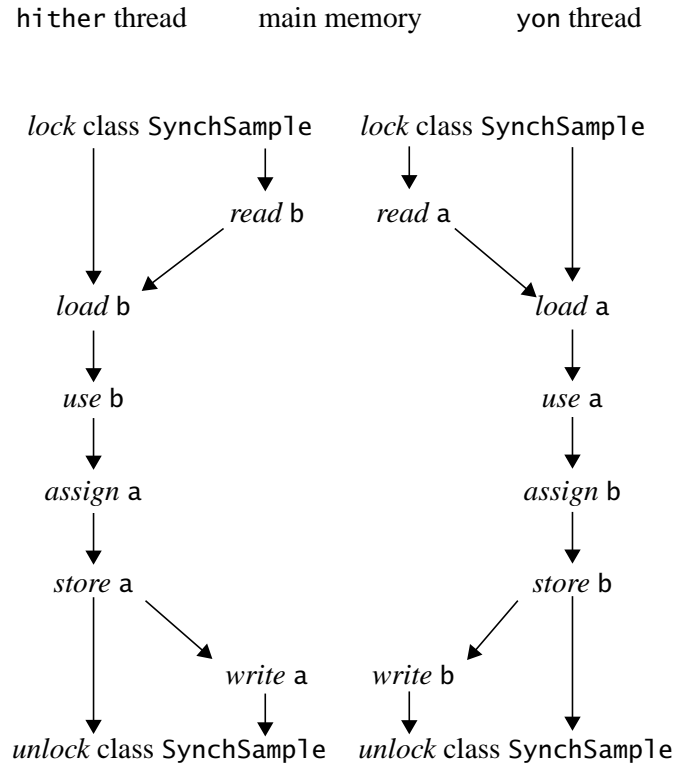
hither thread main memory yon thread

lock class SynchSample lock class SynchSample

read b read a

load b load a

use b use a

assign a assign b

store a store b

write a write b

unlock class SynchSample unlock class SynchSample